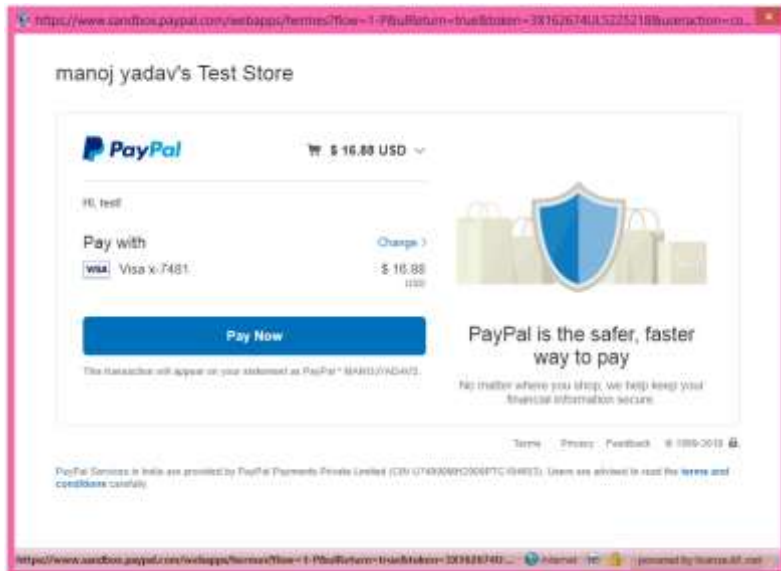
https://www.sandbox.paypal.com/webapps/hermes?flow=1-P&ulReturn=true&token=3X162674UL5225218&useraction=co...

manoj yadav's Test Store

PayPal

$ 16.88 USD

Hi, test!

Pay with

Change

VISA Visa x-7481

$ 16.88 USD

Pay Now

This transaction will appear on your statement as PAYPAL *MANOJYADAVS.

PayPal is the safer, faster way to pay

No matter where you shop, we help keep your financial information secure.

Terms Privacy Feedback © 1999-2018

PayPal Services in India are provided by PayPal Payments Private Limited (CIN U74900MH2009PTC194653). Users are advised to read the terms and conditions carefully.

https://www.sandbox.paypal.com/webapps/hermes?flow=1-P&ulReturn=true&token=3X162674U... Internet powered by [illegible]